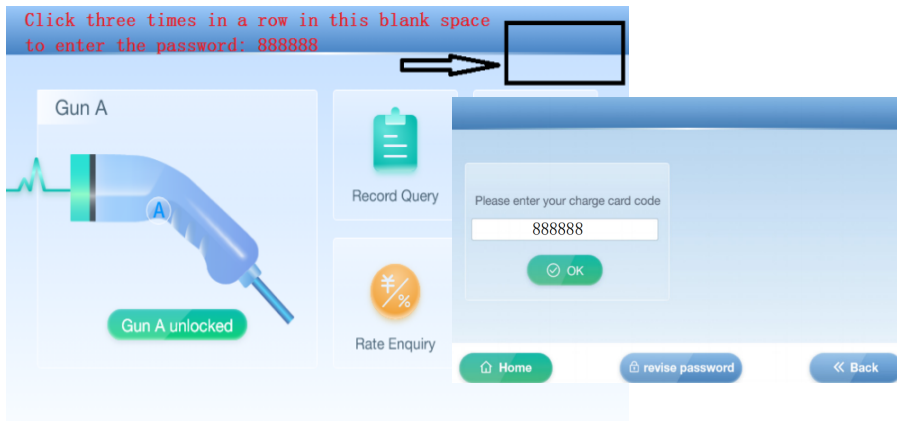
Click three times in a row in this blank space to enter the password: 888888

Gun A

A

Gun A unlocked

Record Query

¥
%

Rate Enquiry

Please enter your charge card code

888888

OK

Home

revise password

Back